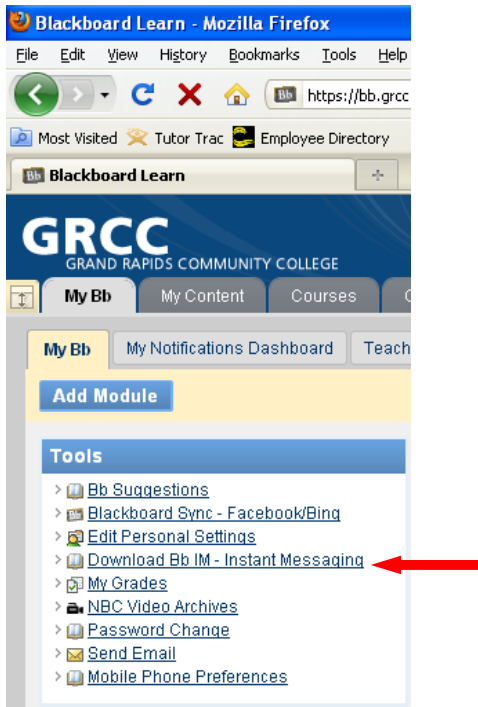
Blackboard Learn - Mozilla Firefox

File Edit View History Bookmarks Tools Help

https://bb.grcc

Most Visited Tutor Trac Employee Directory

Blackboard Learn

GRCC
GRAND RAPIDS COMMUNITY COLLEGE

My Bb My Content Courses

My Bb My Notifications Dashboard Teach

Add Module

Tools

Bb Suggestions
Blackboard Sync - Facebook/Bing
Edit Personal Settings
Download Bb IM - Instant Messaging
My Grades
NBC Video Archives
Password Change
Send Email
Mobile Phone Preferences